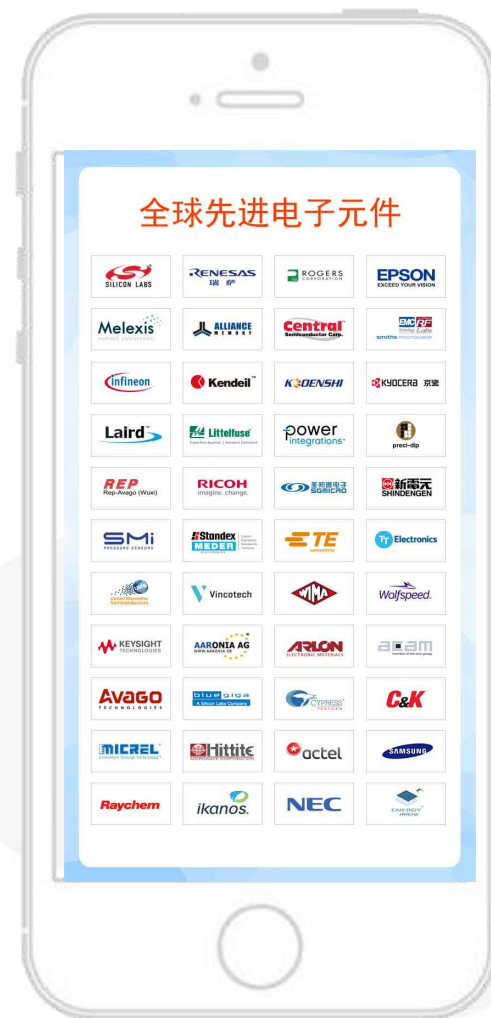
全球先进电子元件

| | | | |
|---|---|---|---|
| SILICON LABS | RENESAS 瑞萨 | ROGERS CORPORATION | EPSON EXCEED YOUR VISION |
| Melexis | ALLIANCE MEMORY | Central Semiconductor Corp. | EMC RF Labs smiths |
| infineon | Kendeil | KODENSHI | KYOCERA 京瓷 |
| Laird | Littelfuse | power integrations | preci-dip |
| REP Rep-Avago (Wuxi) | RICOH imagine. change. | 圣邦微电子 SGMICRO | 新電元 SHINDENGEN |
| SMi PRESSURE SENSORS | Standex MEDER | TE connectivity | TT Electronics |
| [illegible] | Vincotech | WIMA | Wolfspeed. |
| KEYSIGHT TECHNOLOGIES | AARONIA AG | ARLON ELECTRONIC MATERIALS | acam |
| AVAGO TECHNOLOGIES | bluegiga A Silicon Labs Company | CYPRESS | C&K |
| MICREL | Hittite | actel | SAMSUNG |
| Raychem | ikanos. | NEC | ENERGY micro |